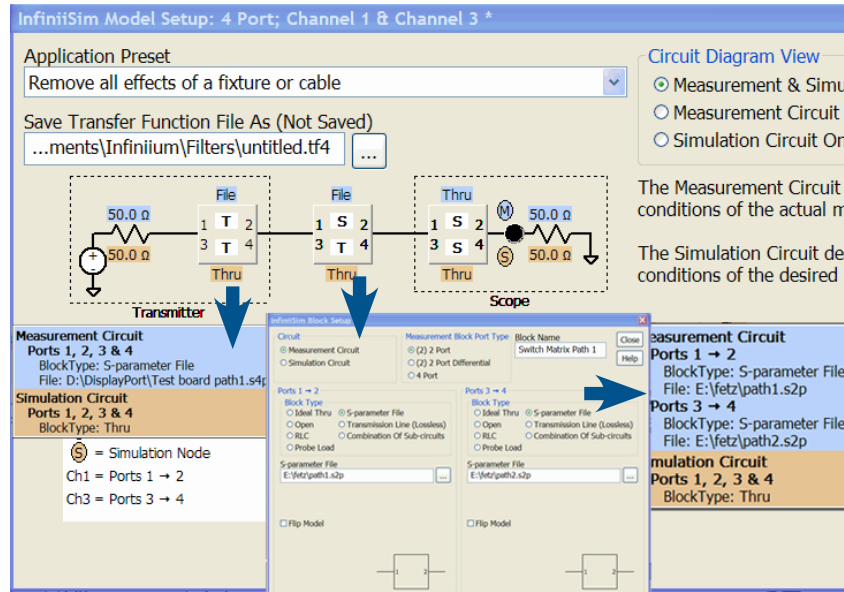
InfiniiSim Model Setup: 4 Port; Channel 1 & Channel 3 *

Application Preset

Remove all effects of a fixture or cable

Save Transfer Function File As (Not Saved)

...ments\Infiniium\Filters\untitled.tf4

...

Circuit Diagram View

Measurement & Simu

Measurement Circuit

Simulation Circuit On

The Measurement Circuit conditions of the actual m

The Simulation Circuit de conditions of the desired

50.0 Ω

50.0 Ω

File

1 T 2

3 T 4

Thru

File

1 S 2

3 T 4

Thru

Thru

1 S 2

3 S 4

File

M

S

50.0 Ω

50.0 Ω

Transmitter

Scope

Measurement Circuit
Ports 1, 2, 3 & 4
BlockType: S-parameter File
File: D:\DisplayPort\Test board path1.s4p

Simulation Circuit
Ports 1, 2, 3 & 4
BlockType: Thru

S = Simulation Node
Ch1 = Ports 1 → 2
Ch3 = Ports 3 → 4

InfiniiSim Block Setup

Circuit
Measurement Circuit
Simulation Circuit

Measurement Block Port Type
(2) 2 Port
(2) 2 Port Differential
4 Port

Block Name
Switch Matrix Path 1

Close

Help

Ports 1 → 2
Block Type
Ideal Thru
S-parameter File
Open
Transmission Line (Lossless)
RLC
Combination Of Sub-circuits
Probe Load

S-parameter File
E:\fetz\path1.s2p

Flip Model

Ports 3 → 4
Block Type
Ideal Thru
S-parameter File
Open
Transmission Line (Lossless)
RLC
Combination Of Sub-circuits
Probe Load

S-parameter File
E:\fetz\path2.s2p

Flip Model

1 2

1 2

easurement Circuit
Ports 1 → 2
BlockType: S-parameter File
File: E:\fetz\path1.s2p
Ports 3 → 4
BlockType: S-parameter File
File: E:\fetz\path2.s2p
mulation Circuit
Ports 1, 2, 3 & 4
BlockType: Thru